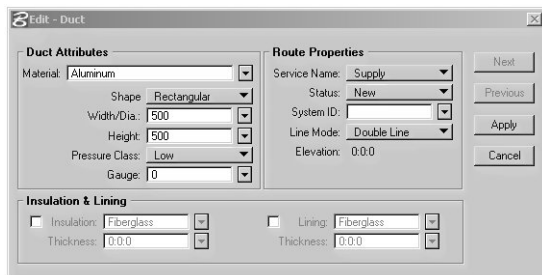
Edit - Duct

Duct Attributes
Material: Aluminum
Shape Rectangular
Width/Dia.: 500
Height: 500
Pressure Class: Low
Gauge: 0

Route Properties
Service Name: Supply
Status: New
System ID:
Line Mode: Double Line
Elevation: 0:0:0

Next
Previous
Apply
Cancel

Insulation & Lining
Insulation: Fiberglass
Thickness: 0:0:0
Lining: Fiberglass
Thickness: 0:0:0